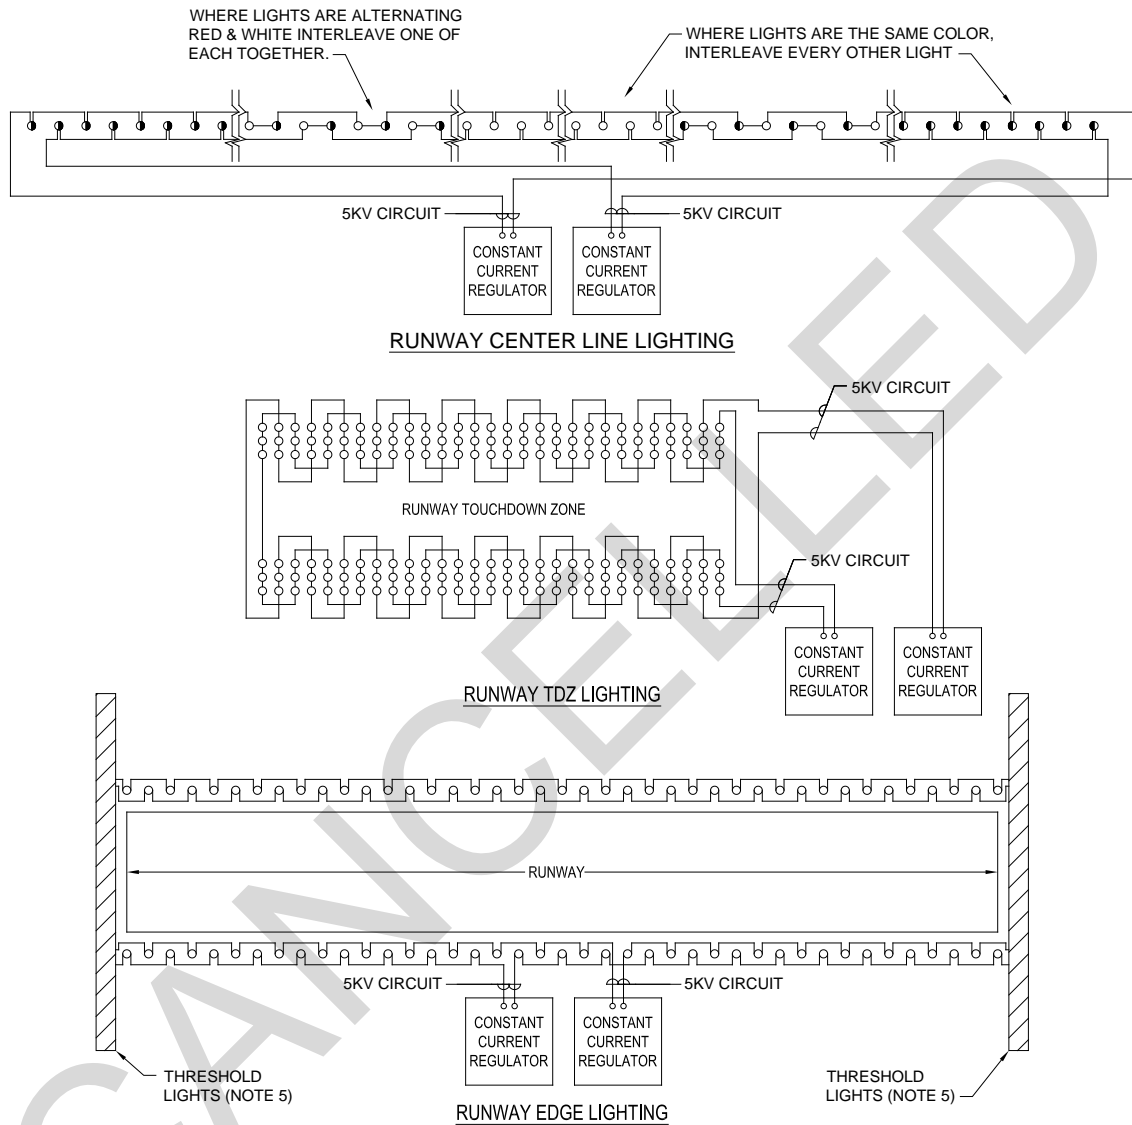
WHERE LIGHTS ARE ALTERNATING RED & WHITE INTERLEAVE ONE OF EACH TOGETHER.

WHERE LIGHTS ARE THE SAME COLOR, INTERLEAVE EVERY OTHER LIGHT

5KV CIRCUIT

5KV CIRCUIT

CONSTANT CURRENT REGULATOR

CONSTANT CURRENT REGULATOR

RUNWAY CENTER LINE LIGHTING

5KV CIRCUIT

RUNWAY TOUCHDOWN ZONE

5KV CIRCUIT

CONSTANT CURRENT REGULATOR

CONSTANT CURRENT REGULATOR

RUNWAY TDZ LIGHTING

RUNWAY

5KV CIRCUIT

5KV CIRCUIT

CONSTANT CURRENT REGULATOR

CONSTANT CURRENT REGULATOR

THRESHOLD LIGHTS (NOTE 5)

THRESHOLD LIGHTS (NOTE 5)

RUNWAY EDGE LIGHTING

CANCELLED